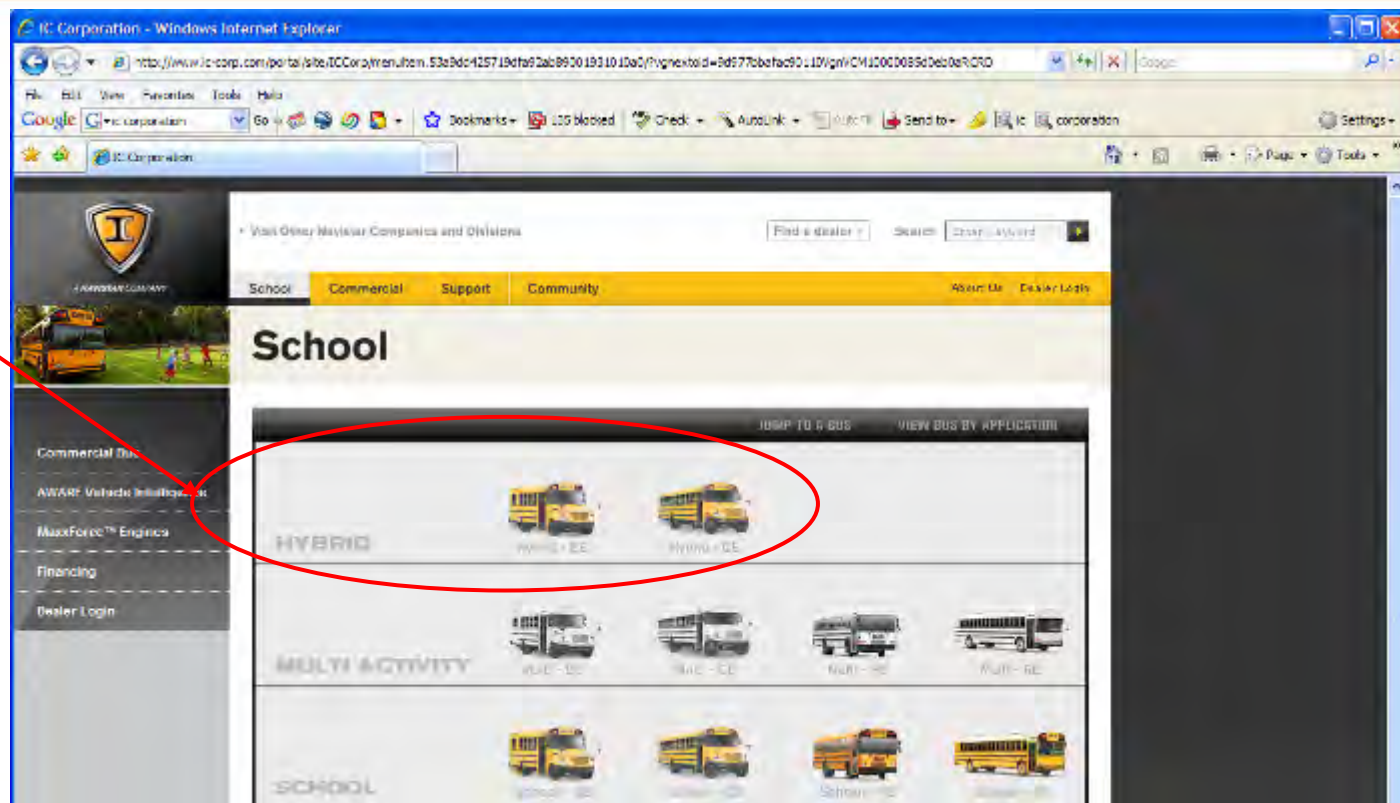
IC Corporation - Windows Internet Explorer

http://www.ic-corp.com/portal/site/ICCorp/menuitem.53e9dc425719dfa92ab8930193101 0a0/?vgnextoid=9d977bbafac90110VgnVCM100000d8d0eb0aRCRD

Google

File Edit View Favorites Tools Help

Google ic corporation Go Bookmarks 105 blocked Check AutoLink AutoFill Send to ic corporation Settings

IC Corporation

Page Tools

A NAVISTAR COMPANY

Visit Other Navistar Companies and Divisions

Find a dealer

Search

School Commercial Support Community About Us Dealer Login

School

JUMP TO A BUS VIEW BUS BY APPLICATION

Commercial Bus

AWARE Vehicle Intelligence

MaxxForce™ Engines

Financing

Dealer Login

HYBRID

Hybrid - CE

Hybrid - CE

MULTI ACTIVITY

Multi - CE

Multi - CE

Multi - RE

Multi - RE

SCHOOL

School - CE

School - CE

School - RE

School - RE